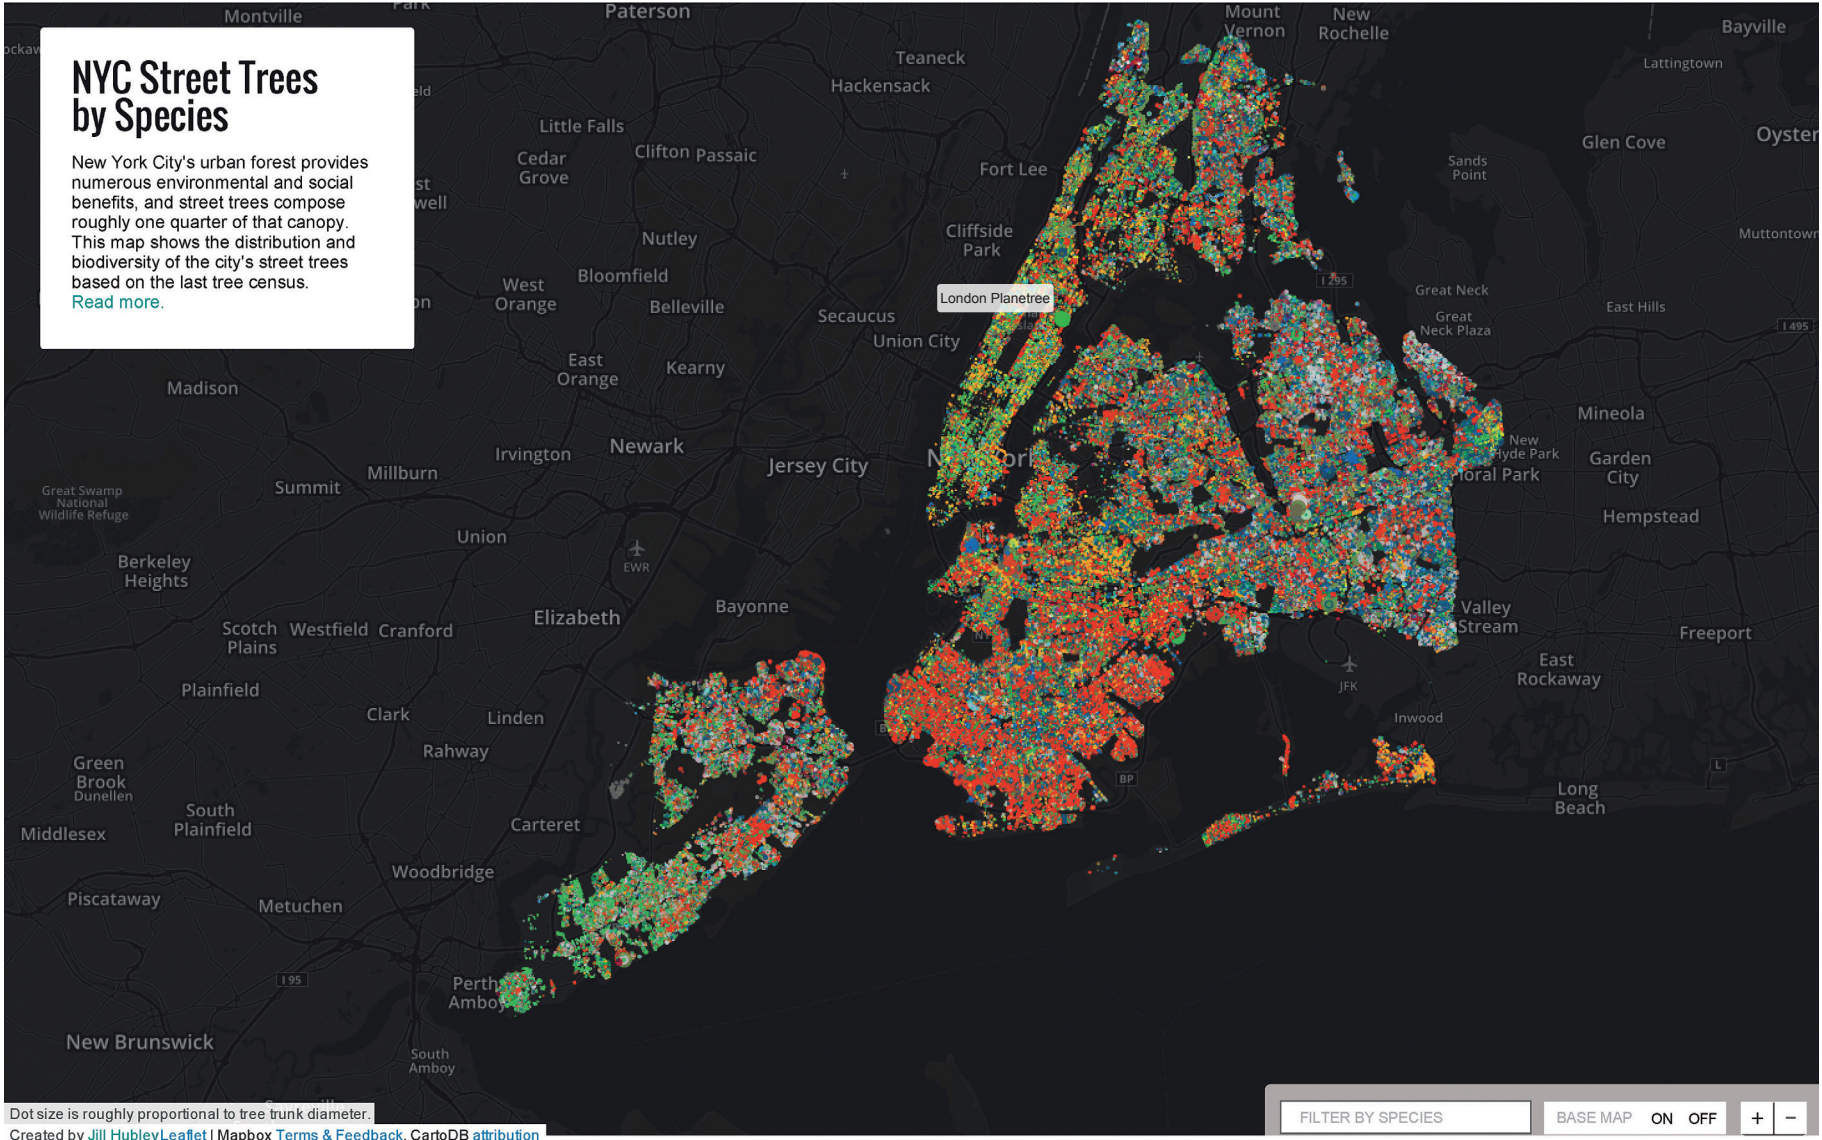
NYC Street Trees by Species

New York City's urban forest provides numerous environmental and social benefits, and street trees compose roughly one quarter of that canopy. This map shows the distribution and biodiversity of the city's street trees based on the last tree census.
Read more.

Montville
Park
Paterson
Mount Vernon
New Rochelle
Bayville
Lattingtown
Teaneck
Hackensack
Little Falls
Cedar Grove
Clifton
Passaic
Fort Lee
Glen Cove
Oyster
Sands Point
Muttontown
Nutley
Cliffside Park
West Orange
Bloomfield
Belleville
I 295
Great Neck
Great Neck Plaza
East Hills
I 495
London Planetree
Secaucus
Union City
East Orange
Kearny
Madison
Mineola
Newark
Irvington
Jersey City
New Hyde Park
Floral Park
Garden City
Millburn
Summit
Great Swamp National Wildlife Refuge
Hempstead
Union
EWR
Berkeley Heights
Elizabeth
Bayonne
Valley Stream
Scotch Plains
Westfield
Cranford
Freeport
Plainfield
JFK
East Rockaway
Clark
Linden
Inwood
Rahway
Green Brook
Dunellen
Long Beach
South Plainfield
Middlesex
Carteret
Woodbridge
Piscataway
Metuchen
I 95
Perth Amboy
New Brunswick
South Amboy

Dot size is roughly proportional to tree trunk diameter.
Created by Jill Hubley Leaflet | Mapbox Terms & Feedback, CartoDB attribution

FILTER BY SPECIES
BASE MAP ON OFF
+ −